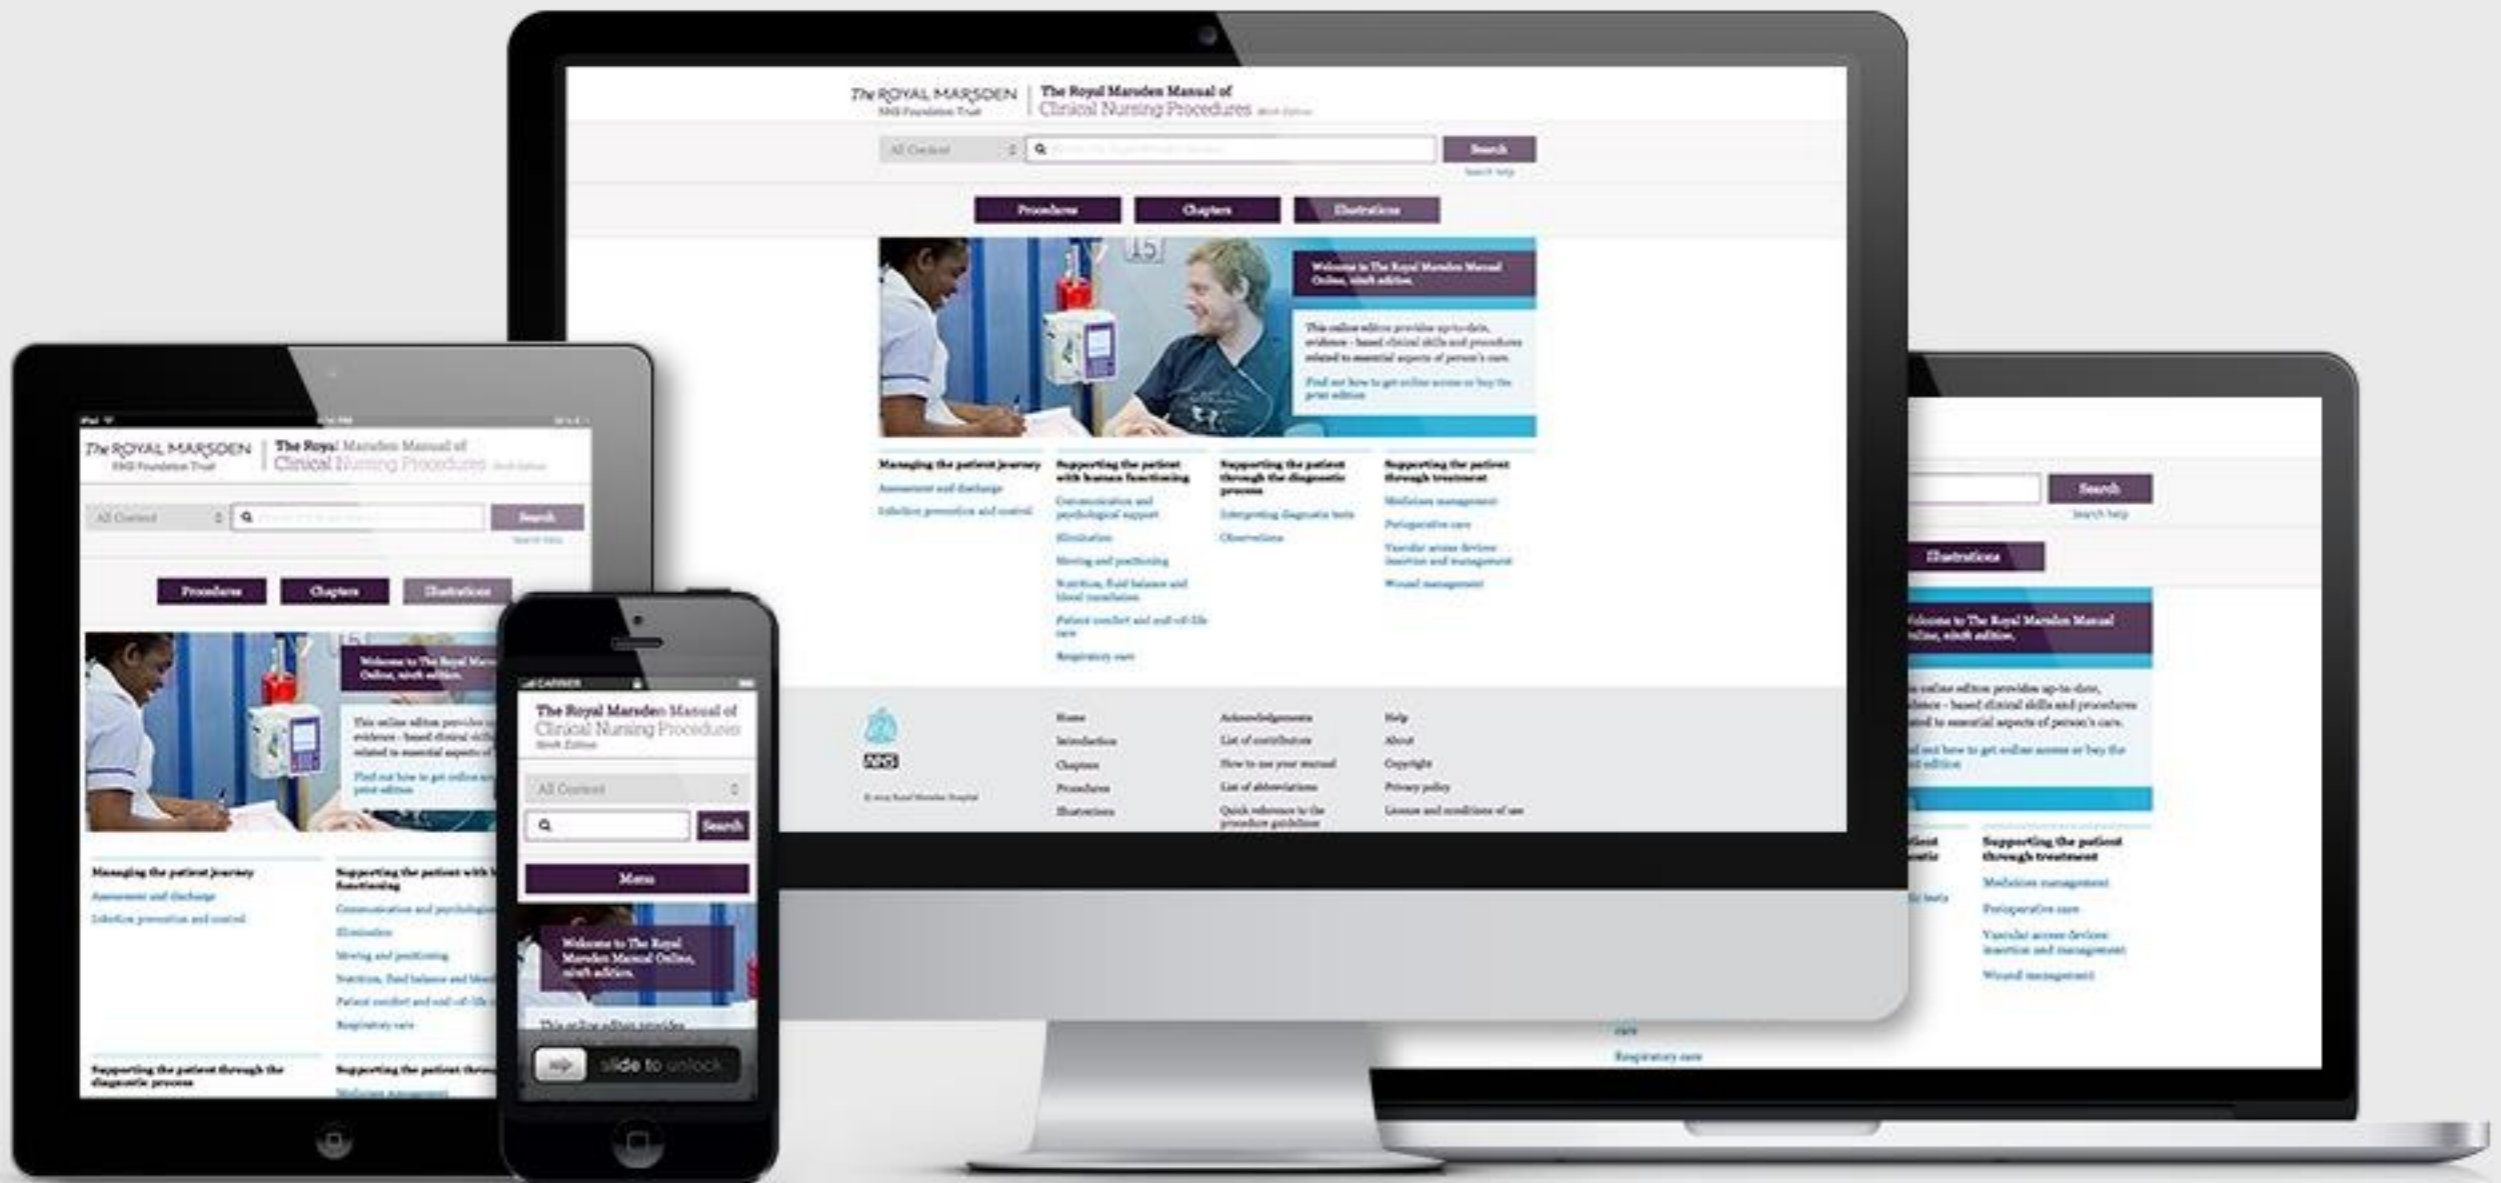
The ROYAL MARSDEN
NHS Foundation Trust
The Royal Marsden Manual of
Clinical Nursing Procedures Ninth Edition

All Content
Search
Search help

Procedures
Chapters
Illustrations

Welcome to The Royal Marsden Manual Online, ninth edition.

This online edition provides up-to-date, evidence - based clinical skills and procedures related to essential aspects of person's care.

Find out how to get online access or buy the print edition.

Managing the patient journey
Assessment and discharge
Infection prevention and control

Supporting the patient with human functioning
Communication and psychological support
Elimination
Moving and positioning
Nutrition, fluid balance and blood transfusion
Patient comfort and end-of-life care
Respiratory care

Supporting the patient through the diagnostic process
Interpreting diagnostic tests
Observations

Supporting the patient through treatment
Medicines management
Perioperative care
Vascular access devices: insertion and management
Wound management

NHS
© 2015 Royal Marsden Hospital

Home
Introduction
Chapters
Procedures
Illustrations

Acknowledgements
List of contributors
How to use your manual
List of abbreviations
Quick reference to the procedure guidelines

Help
About
Copyright
Privacy policy
License and conditions of use

Search
Search help
Illustrations
Welcome to The Royal Marsden Manual Online, ninth edition.
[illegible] online edition provides up-to-date, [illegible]dence - based clinical skills and procedures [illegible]ated to essential aspects of person's care.
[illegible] out how to get online access or buy the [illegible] edition.
Supporting the patient through treatment
Medicines management
Perioperative care
Vascular access devices: insertion and management
Wound management
care
Respiratory care

The ROYAL MARSDEN
NHS Foundation Trust
The Royal Marsden Manual of
Clinical Nursing Procedures Ninth Edition
All Content
Search
Search help
Procedures
Chapters
Illustrations
Welcome to The Royal Mar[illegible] Online, ninth edition.
This online edition provides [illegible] evidence - based clinical skill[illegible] related to essential aspects o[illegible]
Find out how to get online ac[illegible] print edition.
Managing the patient journey
Assessment and discharge
Infection prevention and control
Supporting the patient with h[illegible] functioning
Communication and psycholog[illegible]
Elimination
Moving and positioning
Nutrition, fluid balance and blo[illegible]
Patient comfort and end-of-life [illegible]
Respiratory care
Supporting the patient through the diagnostic process
Supporting the patient thro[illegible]
Medicines management

CARRIER
The Royal Marsden Manual of
Clinical Nursing Procedures
Ninth Edition
All Content
Search
Menu
Welcome to The Royal Marsden Manual Online, ninth edition.
This online edition provides
slide to unlock